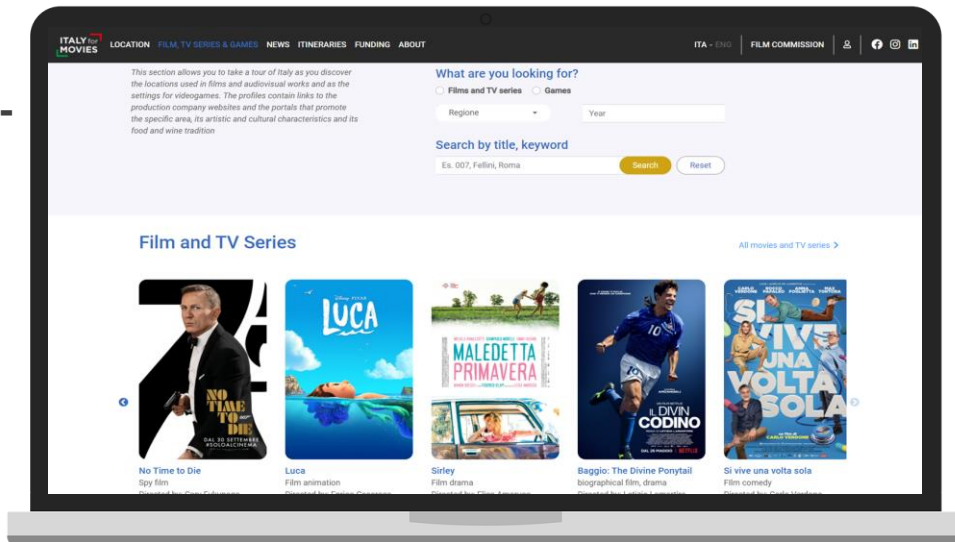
ITALY for MOVIES LOCATION FILM, TV SERIES & GAMES NEWS ITINERARIES FUNDING ABOUT ITA - ENG FILM COMMISSION

This section allows you to take a tour of Italy as you discover the locations used in films and audiovisual works and as the settings for videogames. The profiles contain links to the production company websites and the portals that promote the specific area, its artistic and cultural characteristics and its food and wine tradition

What are you looking for?

Films and TV series Games

Regione Year

Search by title, keyword

Es. 007, Fellini, Roma Search Reset

Film and TV Series

All movies and TV series

NO TIME TO DIE DAL 30 SETTEMBRE #SOLOALCINEMA

LUCA

MALEDETTA PRIMAVERA

IL DIVIN CODINO NETFLIX

SI VIVE UNA VOLTA SOLA

No Time to Die
Spy film

Luca
Film animation

Sirley
Film drama

Baggio: The Divine Ponytail
biographical film, drama

Si vive una volta sola
Film comedy